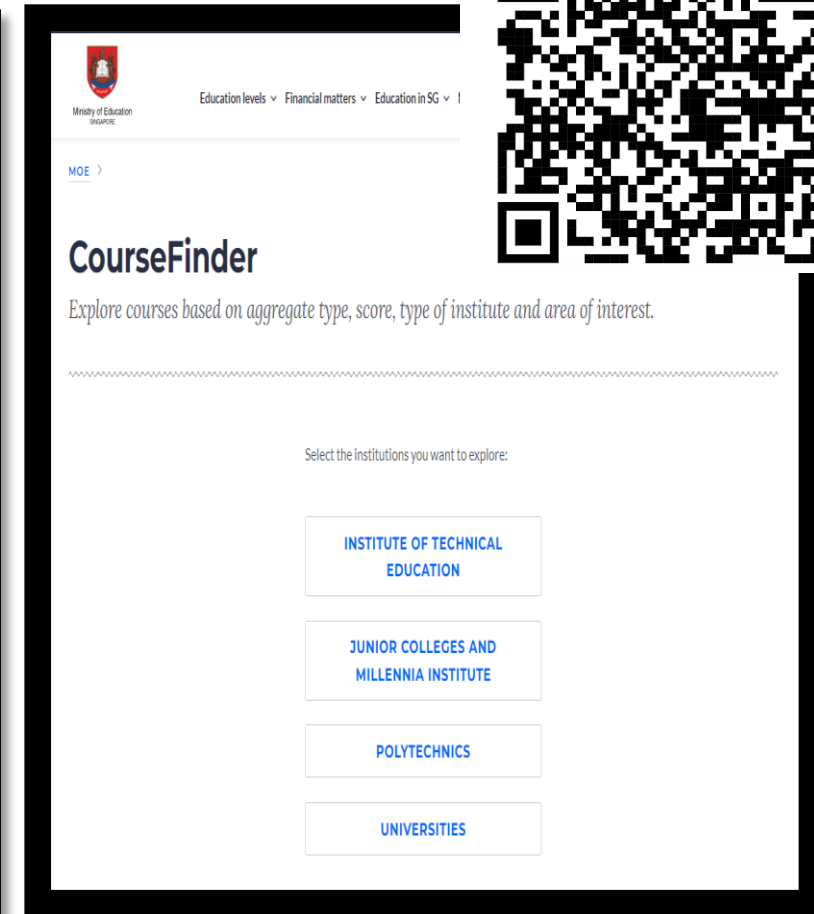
Ministry of Education
SINGAPORE

Education levels ∨ Financial matters ∨ Education in SG ∨

MOE 〉

CourseFinder

Explore courses based on aggregate type, score, type of institute and area of interest.

Select the institutions you want to explore:

INSTITUTE OF TECHNICAL EDUCATION

JUNIOR COLLEGES AND MILLENNIA INSTITUTE

POLYTECHNICS

UNIVERSITIES